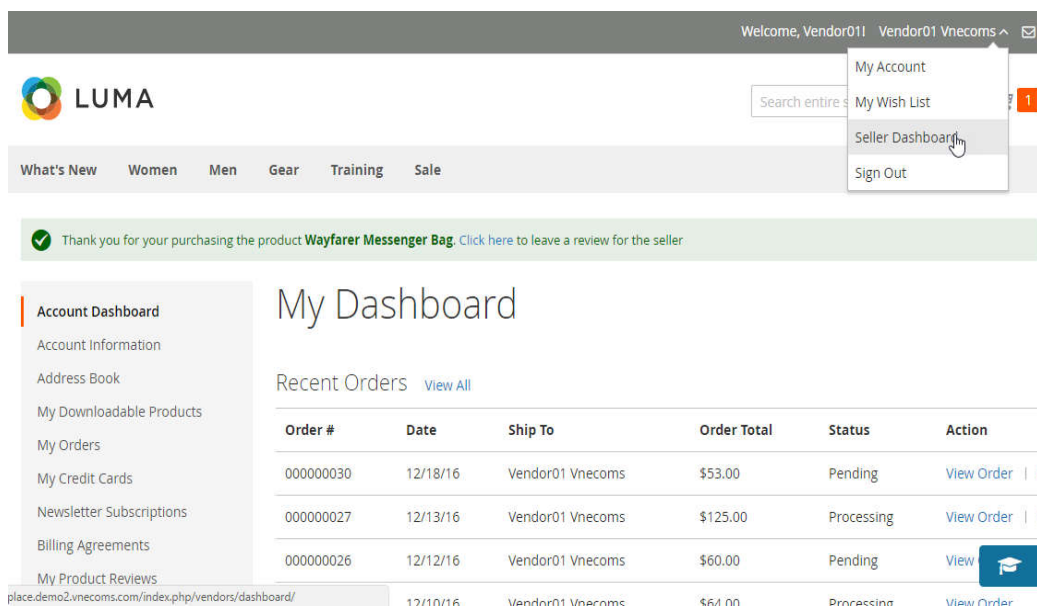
Welcome, Vendor01! Vendor01 Vnecoms

My Account
My Wish List
Seller Dashboard
Sign Out

LUMA

Search entire s

1

What's New Women Men Gear Training Sale

Thank you for your purchasing the product Wayfarer Messenger Bag. Click here to leave a review for the seller

Account Dashboard
Account Information
Address Book
My Downloadable Products
My Orders
My Credit Cards
Newsletter Subscriptions
Billing Agreements
My Product Reviews

My Dashboard

Recent Orders View All

| Order # | Date | Ship To | Order Total | Status | Action |
|---|---|---|---|---|---|
| 000000030 | 12/18/16 | Vendor01 Vnecoms | $53.00 | Pending | View Order |
| 000000027 | 12/13/16 | Vendor01 Vnecoms | $125.00 | Processing | View Order |
| 000000026 | 12/12/16 | Vendor01 Vnecoms | $60.00 | Pending | View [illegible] |
| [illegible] | 12/10/16 | Vendor01 Vnecoms | $64.00 | Processing | View Order |

place.demo2.vnecoms.com/index.php/vendors/dashboard/